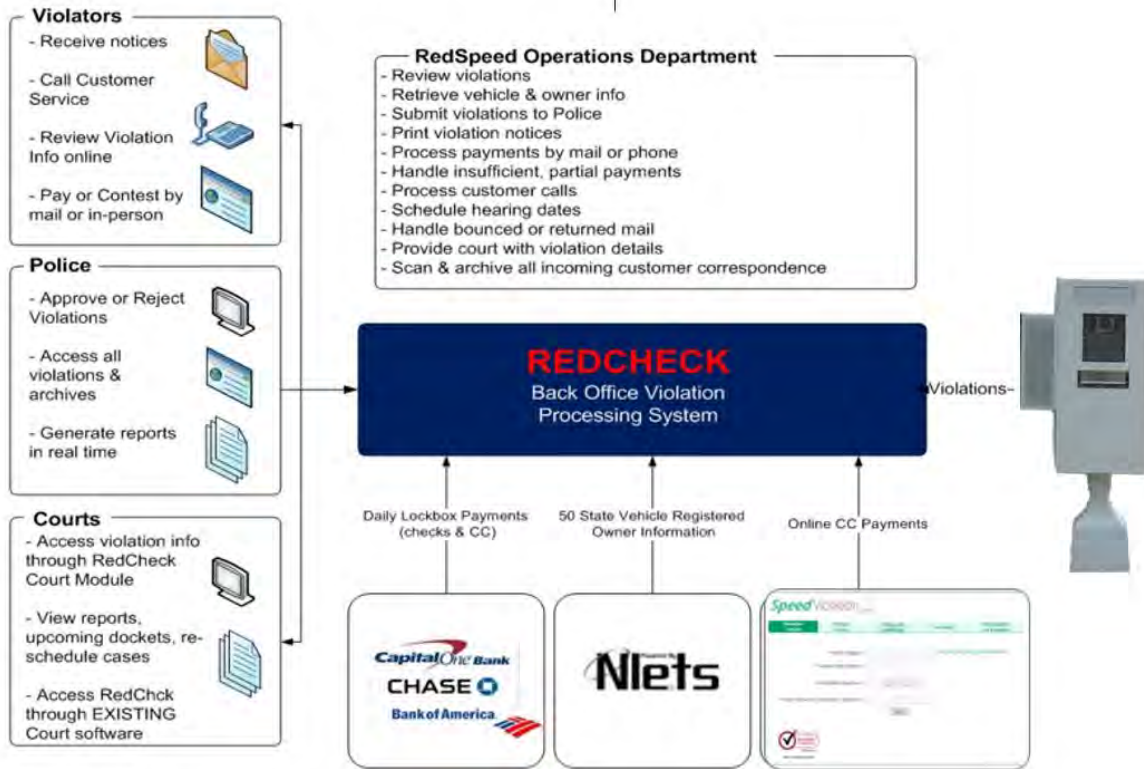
Violators
- Receive notices
- Call Customer Service
- Review Violation Info online
- Pay or Contest by mail or in-person

Police
- Approve or Reject Violations
- Access all violations & archives
- Generate reports in real time

Courts
- Access violation info through RedCheck Court Module
- View reports, upcoming dockets, reschedule cases
- Access RedChck through EXISTING Court software

RedSpeed Operations Department
- Review violations
- Retrieve vehicle & owner info
- Submit violations to Police
- Print violation notices
- Process payments by mail or phone
- Handle insufficient, partial payments
- Process customer calls
- Schedule hearing dates
- Handle bounced or returned mail
- Provide court with violation details
- Scan & archive all incoming customer correspondence

REDCHECK
Back Office Violation Processing System

Violations

Daily Lockbox Payments (checks & CC)

50 State Vehicle Registered Owner Information

Online CC Payments

Capital One Bank
CHASE
Bank of America

Nlets

SpeedViolation
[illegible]